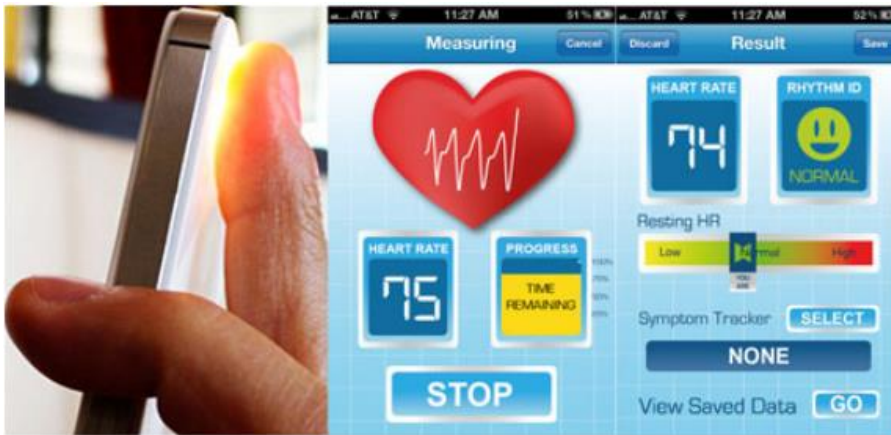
AT&T 11:27 AM 51%

Measuring

Cancel

HEART RATE

75

PROGRESS

TIME REMAINING

100%

75%

50%

25%

STOP

AT&T 11:27 AM 52%

Discard

Result

Save

HEART RATE

74

RHYTHM ID

NORMAL

Resting HR

Low

rmal

High

YOU ARE

Symptom Tracker

SELECT

NONE

View Saved Data

GO